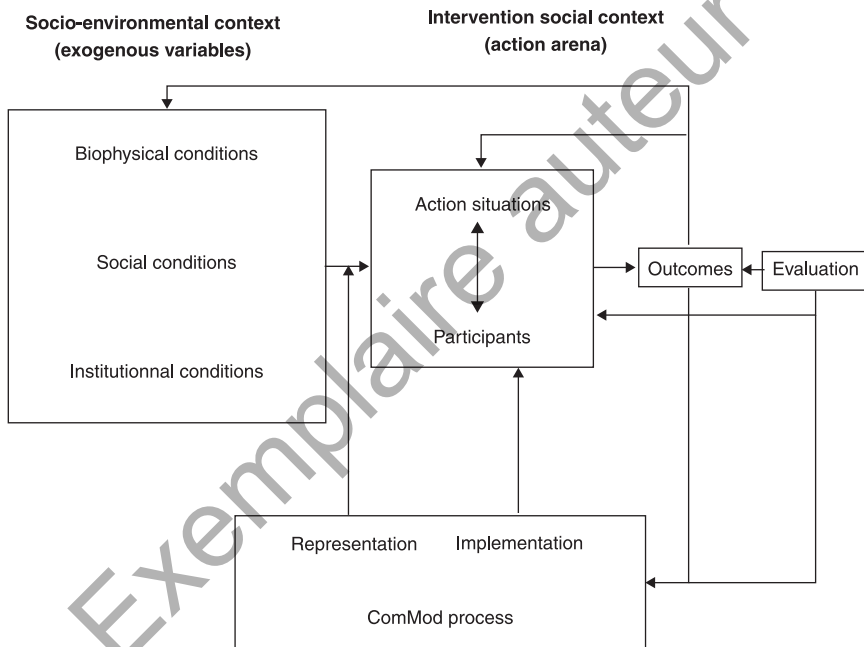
Socio-environmental context
(exogenous variables)

Intervention social context
(action arena)

Biophysical conditions

Social conditions

Institutionnal conditions

Action situations

Participants

Outcomes

Evaluation

Representation

Implementation

ComMod process

Exemplaire auteur